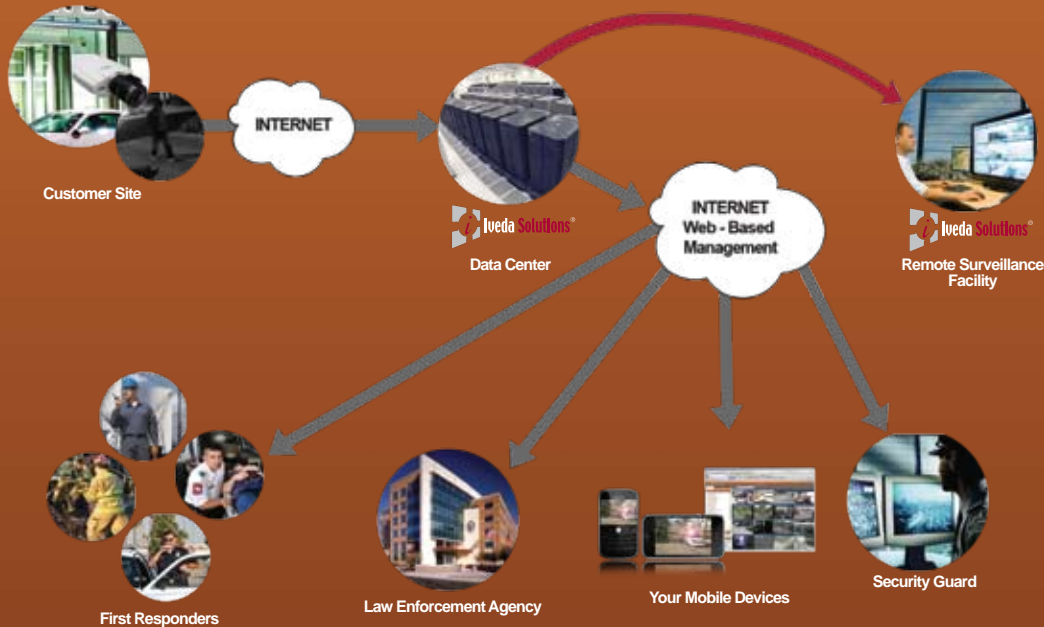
Customer Site

INTERNET

Iveda Solutions®

Data Center

INTERNET
Web - Based
Management

Iveda Solutions®

Remote Surveillance Facility

First Responders

Law Enforcement Agency

Your Mobile Devices

Security Guard